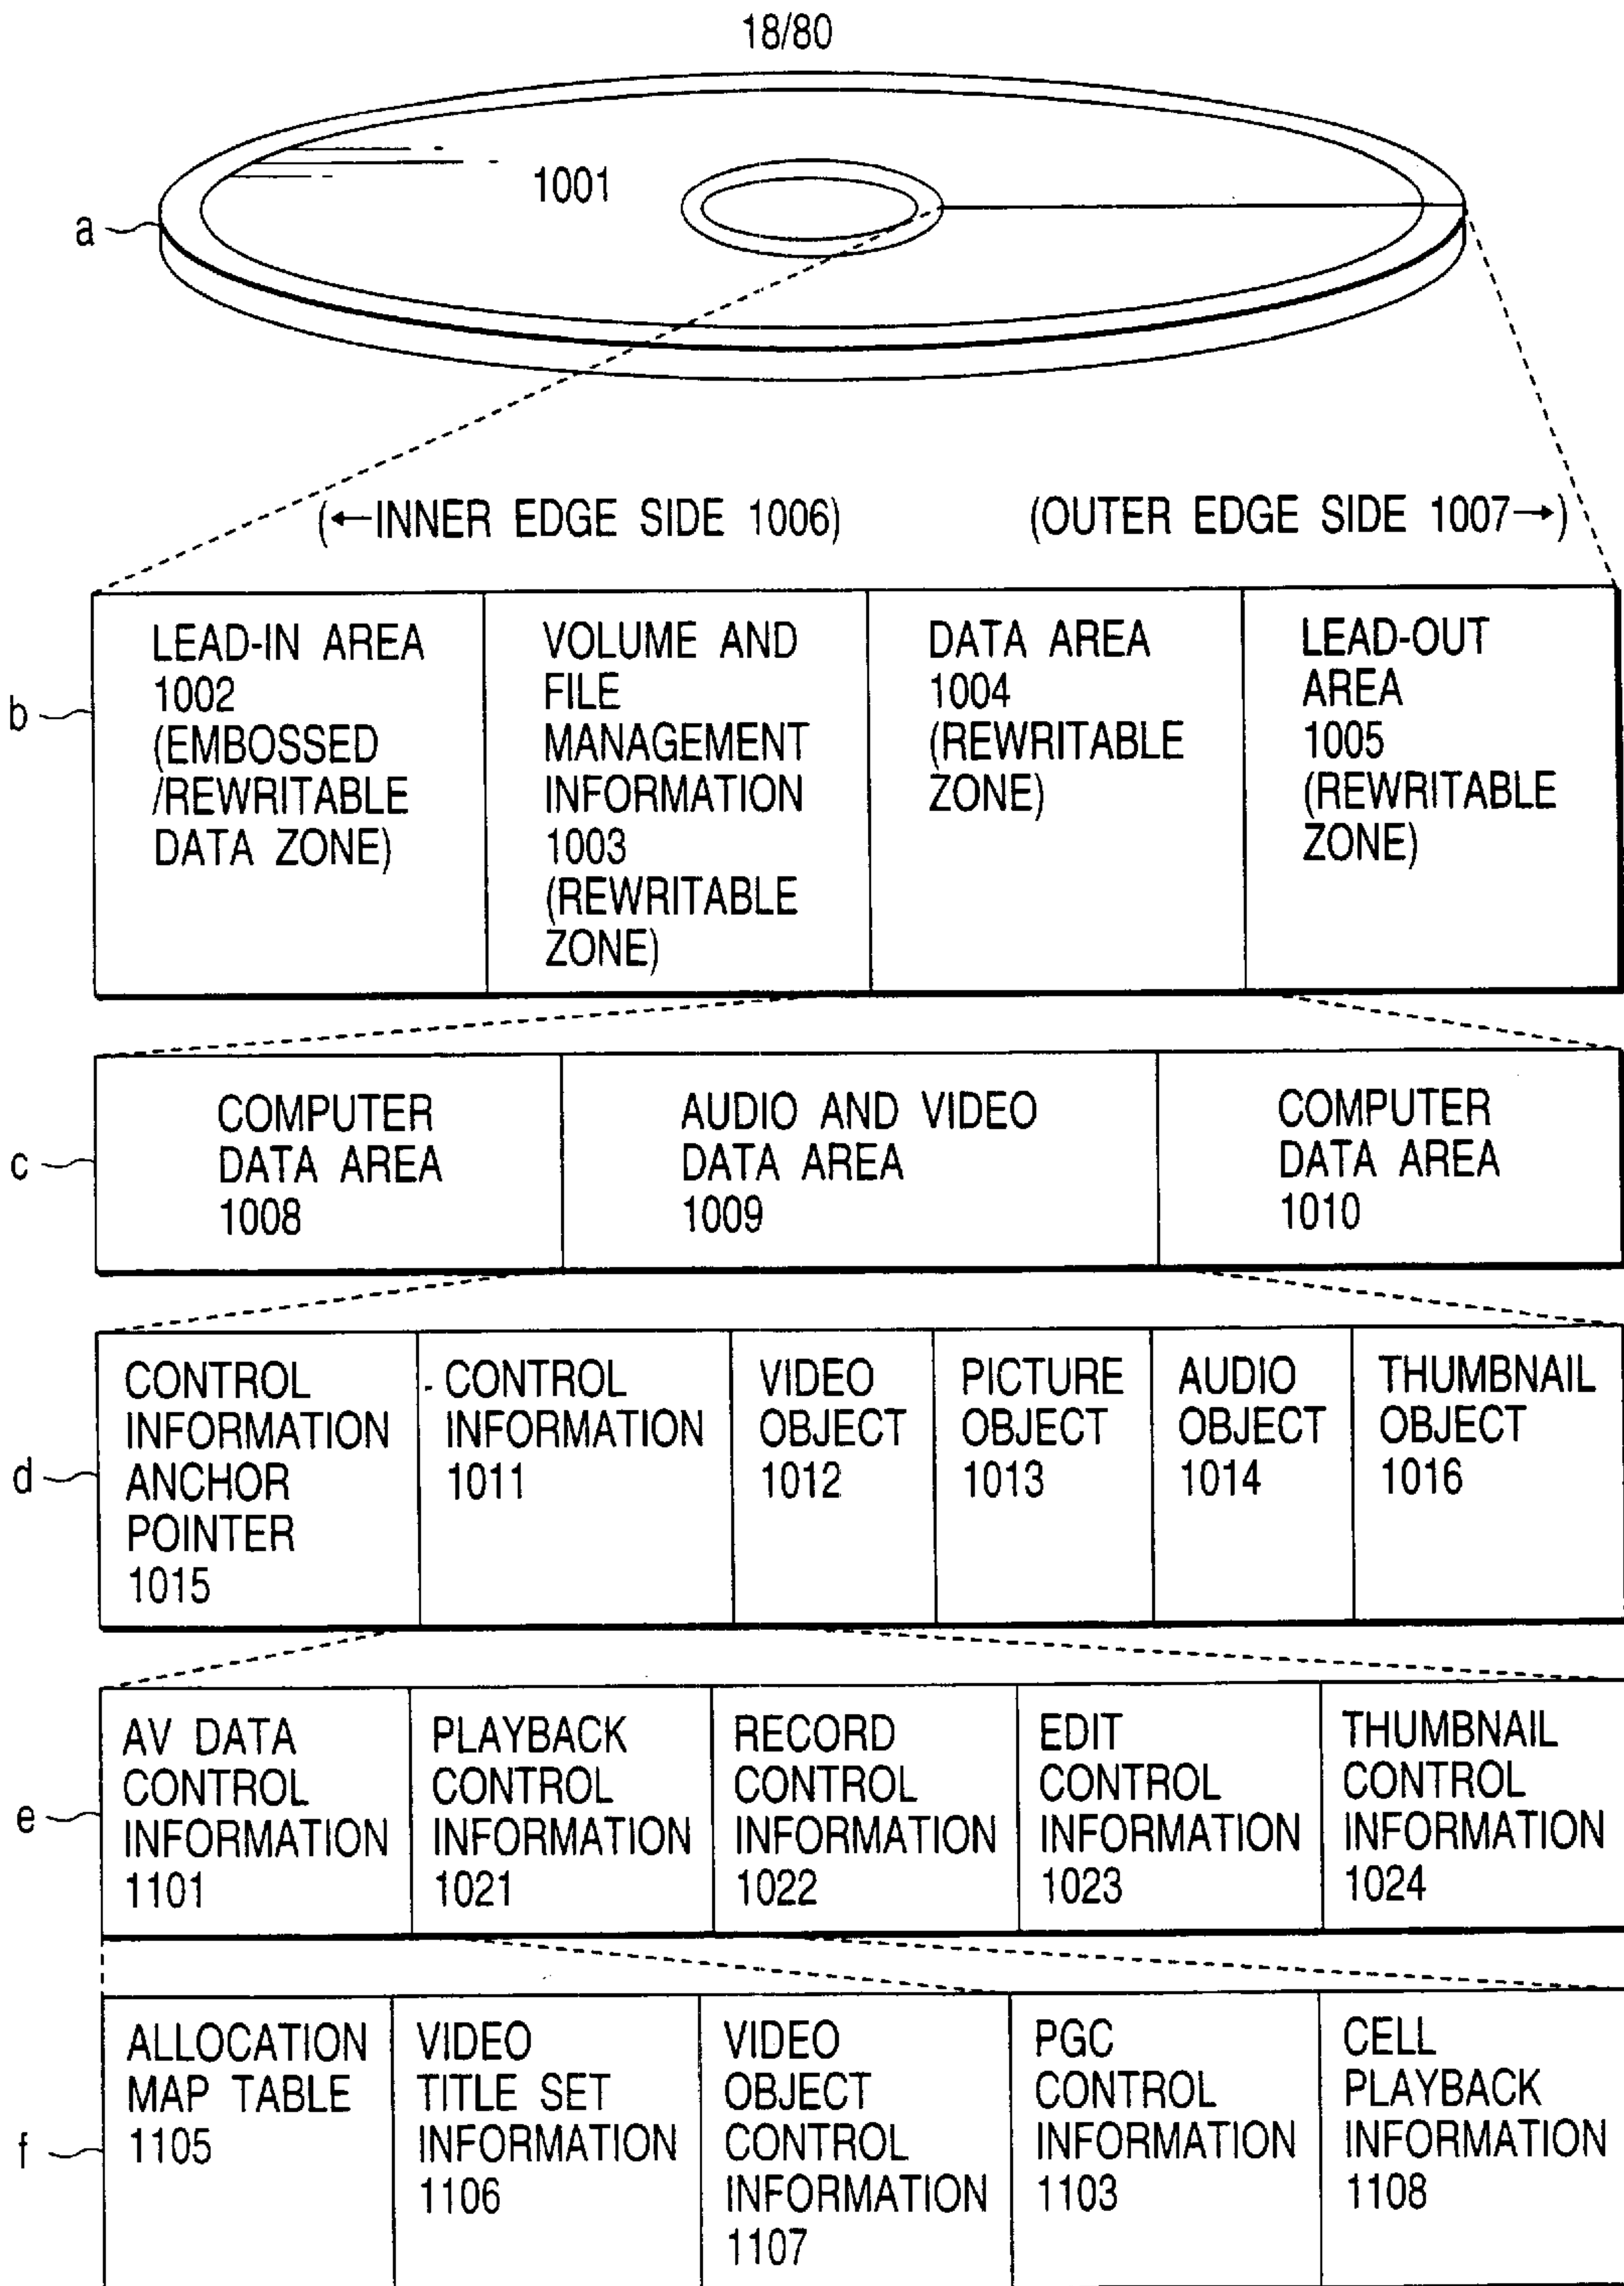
18/80

1001

a

(←INNER EDGE SIDE 1006) (OUTER EDGE SIDE 1007→)

b

| LEAD-IN AREA 1002 (EMBOSSED /REWRITABLE DATA ZONE) | VOLUME AND FILE MANAGEMENT INFORMATION 1003 (REWRITABLE ZONE) | DATA AREA 1004 (REWRITABLE ZONE) | LEAD-OUT AREA 1005 (REWRITABLE ZONE) |
|---|---|---|---|

c

| COMPUTER DATA AREA 1008 | AUDIO AND VIDEO DATA AREA 1009 | COMPUTER DATA AREA 1010 |
|---|---|---|

d

| CONTROL INFORMATION ANCHOR POINTER 1015 | CONTROL INFORMATION 1011 | VIDEO OBJECT 1012 | PICTURE OBJECT 1013 | AUDIO OBJECT 1014 | THUMBNAIL OBJECT 1016 |
|---|---|---|---|---|---|

e

| AV DATA CONTROL INFORMATION 1101 | PLAYBACK CONTROL INFORMATION 1021 | RECORD CONTROL INFORMATION 1022 | EDIT CONTROL INFORMATION 1023 | THUMBNAIL CONTROL INFORMATION 1024 |
|---|---|---|---|---|

f

| ALLOCATION MAP TABLE 1105 | VIDEO TITLE SET INFORMATION 1106 | VIDEO OBJECT CONTROL INFORMATION 1107 | PGC CONTROL INFORMATION 1103 | CELL PLAYBACK INFORMATION 1108 |
|---|---|---|---|---|